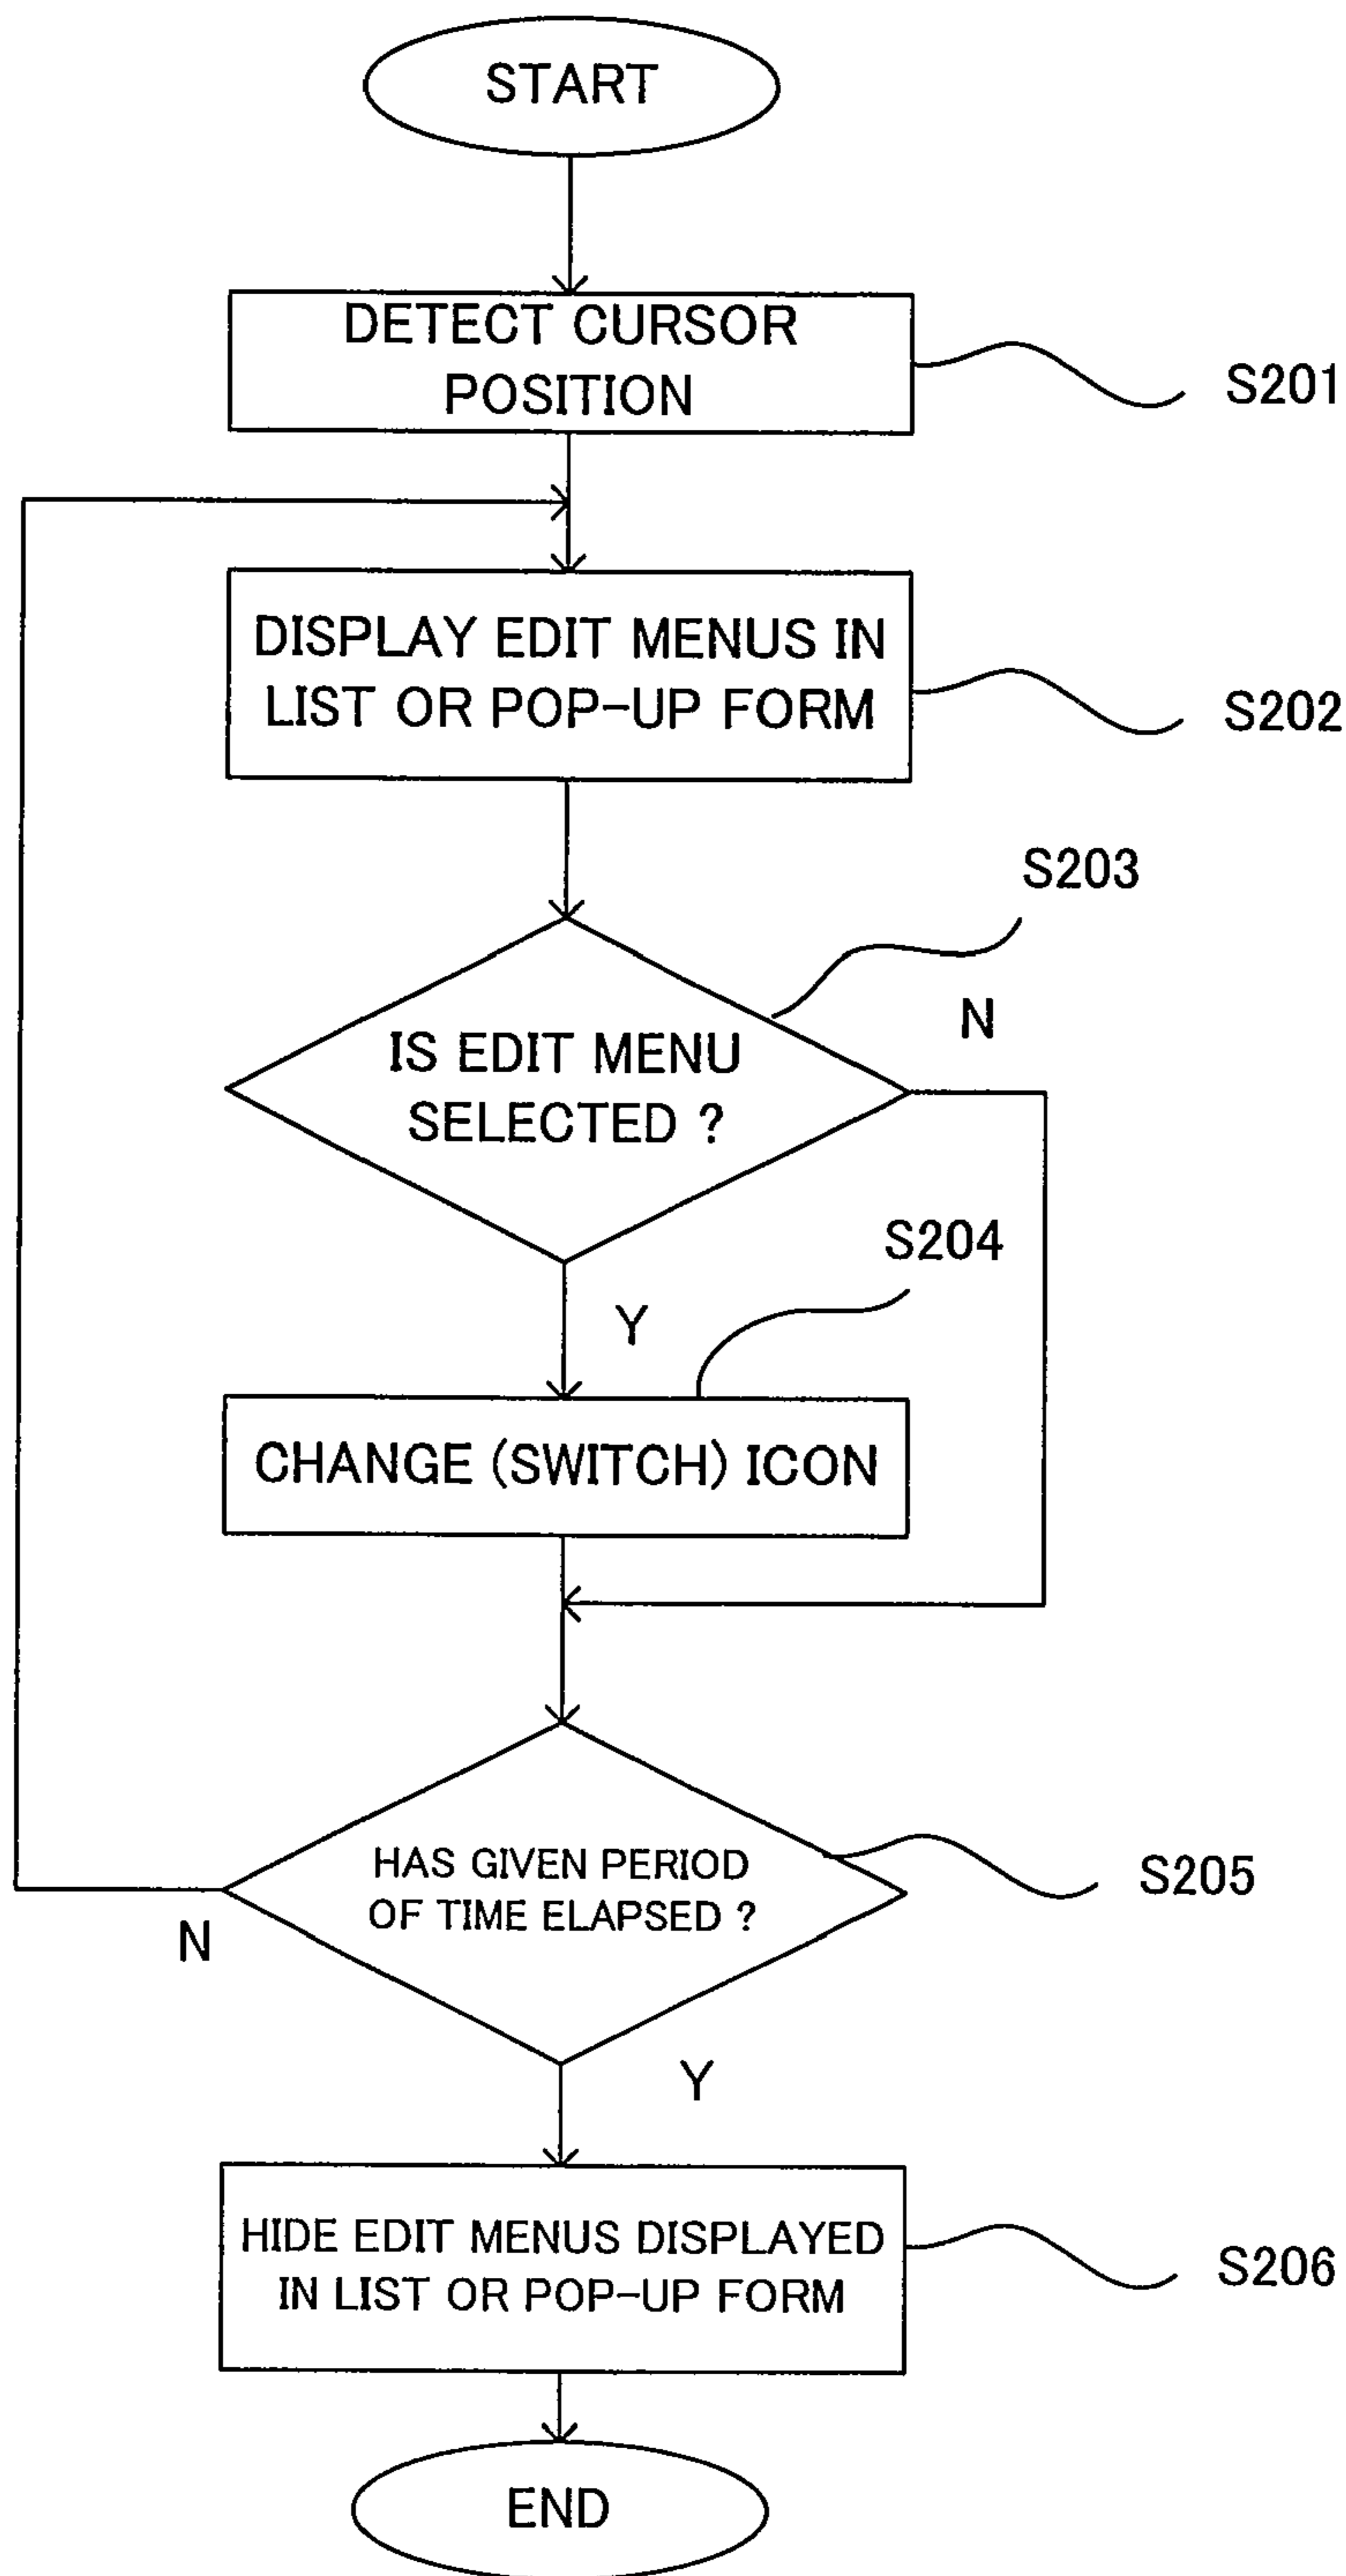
START

DETECT CURSOR POSITION

S201

DISPLAY EDIT MENUS IN LIST OR POP-UP FORM

S202

S203

IS EDIT MENU SELECTED ?

N

S204

Y

CHANGE (SWITCH) ICON

HAS GIVEN PERIOD OF TIME ELAPSED ?

S205

N

Y

HIDE EDIT MENUS DISPLAYED IN LIST OR POP-UP FORM

S206

END